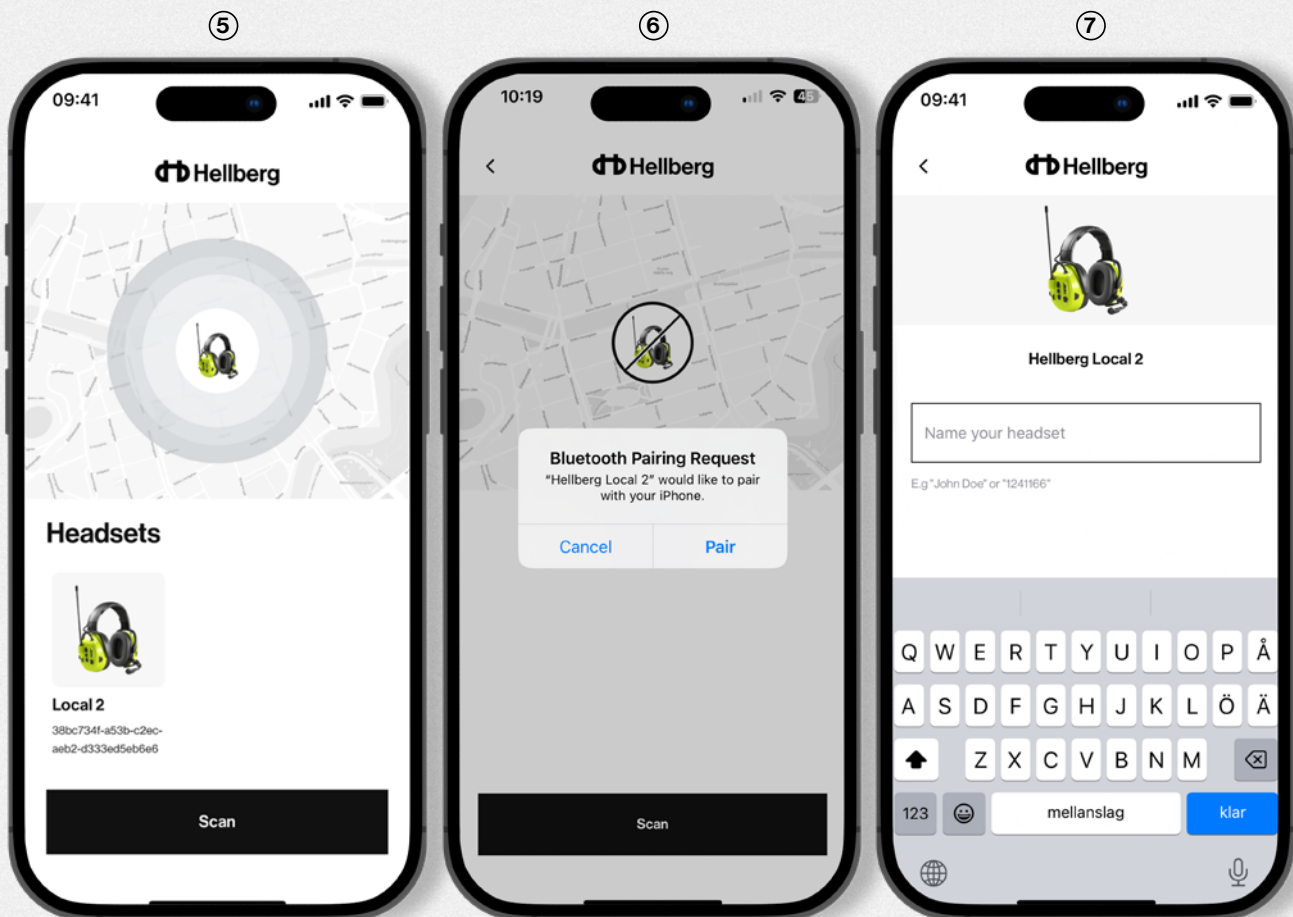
⑤

09:41

Hellberg

Headsets

Local 2

38bc734f-a53b-c2ec-aeb2-d333ed5eb6e6

Scan

⑥

10:19

45

<

Hellberg

Bluetooth Pairing Request

"Hellberg Local 2" would like to pair with your iPhone.

Cancel

Pair

Scan

⑦

09:41

<

Hellberg

Hellberg Local 2

Name your headset

E.g "John Doe" or "1241166"

Q W E R T Y U I O P Å

A S D F G H J K L Ö Ä

Z X C V B N M

123

mellanslag

klar